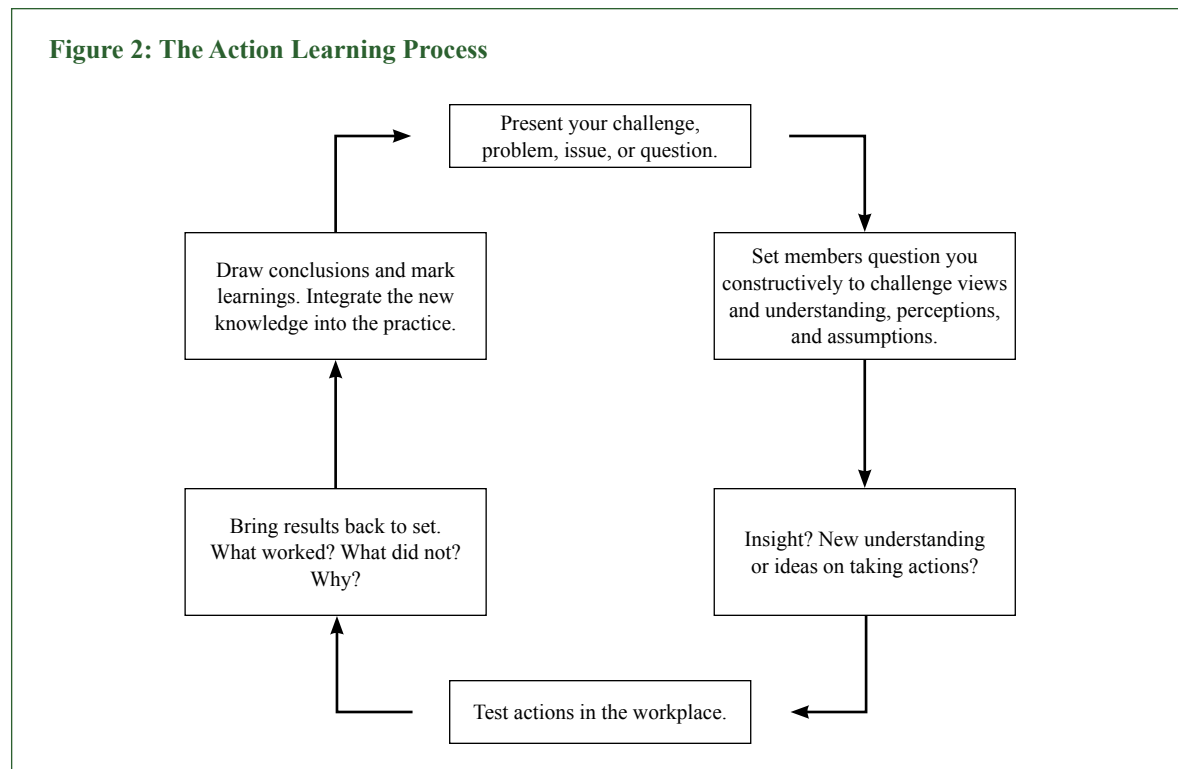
Figure 2: The Action Learning Process

Present your challenge, problem, issue, or question.

Set members question you constructively to challenge views and understanding, perceptions, and assumptions.

Insight? New understanding or ideas on taking actions?

Test actions in the workplace.

Bring results back to set. What worked? What did not? Why?

Draw conclusions and mark learnings. Integrate the new knowledge into the practice.